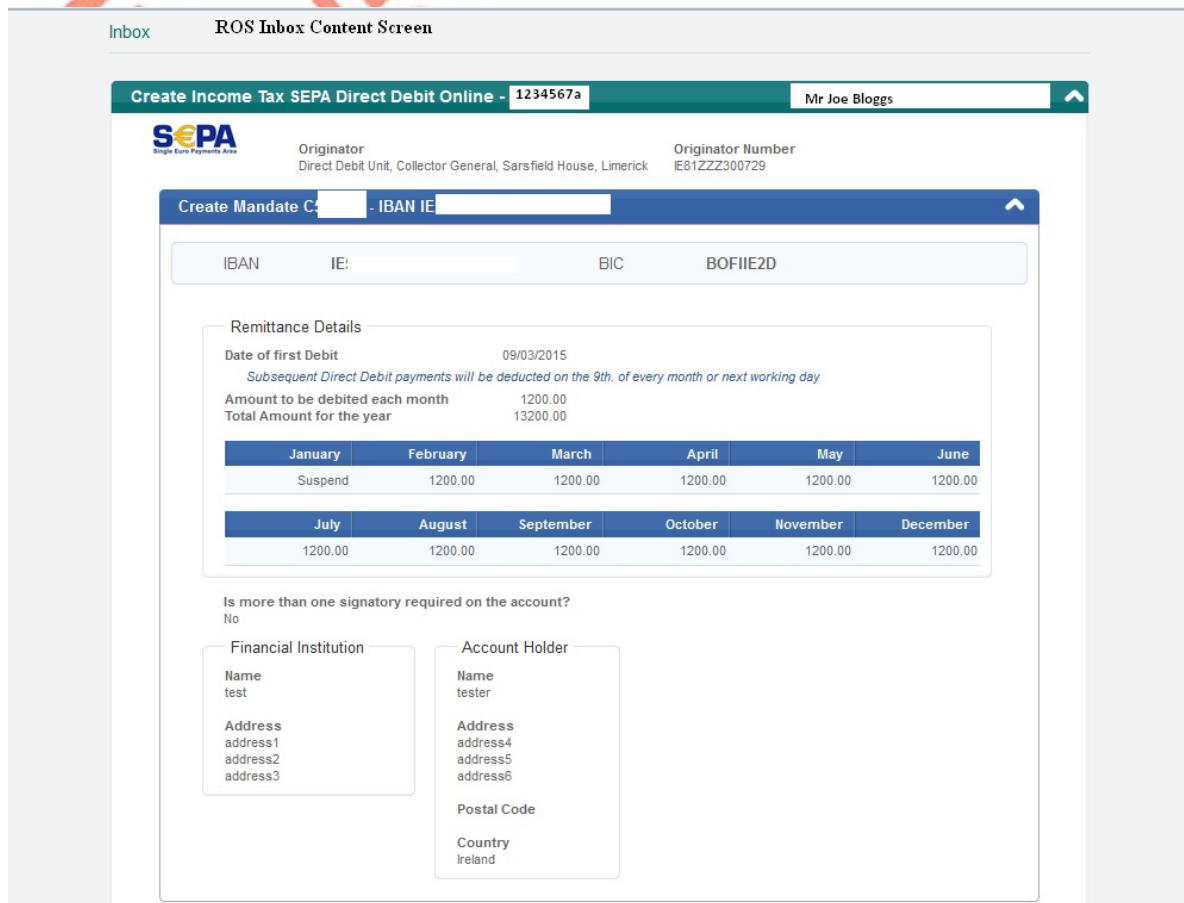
Inbox ROS Inbox Content Screen

Create Income Tax SEPA Direct Debit Online - 1234567a Mr Joe Bloggs

SEPA
Single Euro Payments Area

Originator
Direct Debit Unit, Collector General, Sarsfield House, Limerick

Originator Number
IE81ZZZ300729

Create Mandate C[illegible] - IBAN IE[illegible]

IBAN IE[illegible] BIC BOFIIE2D

Remittance Details

Date of first Debit 09/03/2015

Subsequent Direct Debit payments will be deducted on the 9th. of every month or next working day

Amount to be debited each month 1200.00
Total Amount for the year 13200.00

| January | February | March | April | May | June |
|---|---|---|---|---|---|
| Suspend | 1200.00 | 1200.00 | 1200.00 | 1200.00 | 1200.00 |

| July | August | September | October | November | December |
|---|---|---|---|---|---|
| 1200.00 | 1200.00 | 1200.00 | 1200.00 | 1200.00 | 1200.00 |

Is more than one signatory required on the account?
No

Financial Institution

Name
test

Address
address1
address2
address3

Account Holder

Name
tester

Address
address4
address5
address6

Postal Code

Country
Ireland